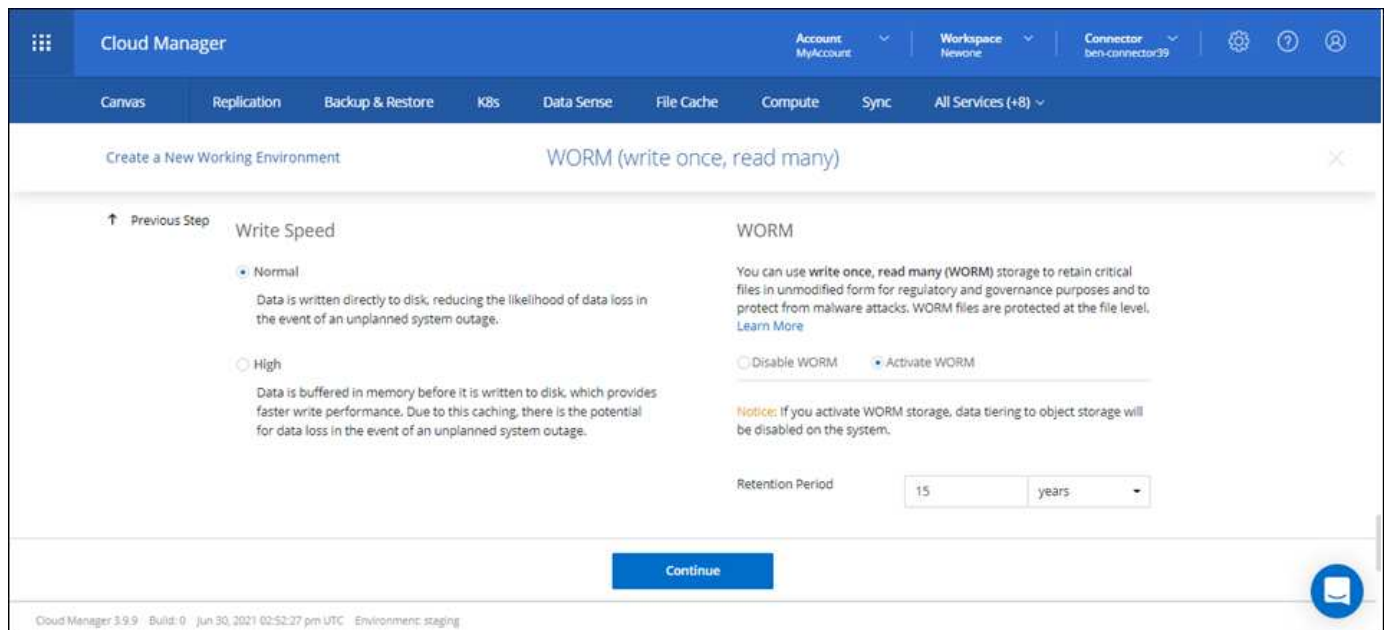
Cloud Manager

Account
MyAccount

Workspace
Newone

Connector
ben-connector39

Canvas Replication Backup & Restore K8s Data Sense File Cache Compute Sync All Services (+8)

Create a New Working Environment

WORM (write once, read many)

↑ Previous Step

Write Speed

Normal

Data is written directly to disk, reducing the likelihood of data loss in the event of an unplanned system outage.

High

Data is buffered in memory before it is written to disk, which provides faster write performance. Due to this caching, there is the potential for data loss in the event of an unplanned system outage.

WORM

You can use write once, read many (WORM) storage to retain critical files in unmodified form for regulatory and governance purposes and to protect from malware attacks. WORM files are protected at the file level. Learn More

Disable WORM Activate WORM

Notice: If you activate WORM storage, data tiering to object storage will be disabled on the system.

Retention Period 15 years

Continue

Cloud Manager 3.9.9 Build: 0 Jun 30, 2021 02:52:27 pm UTC Environment: staging